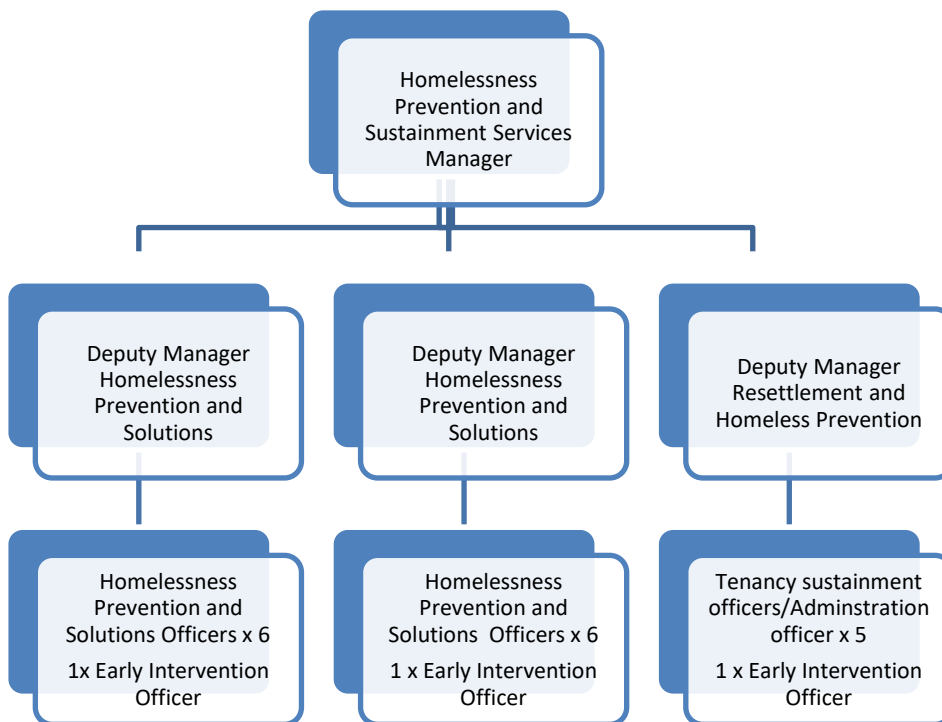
Homelessness Prevention and Sustainment Services Manager

Deputy Manager Homelessness Prevention and Solutions

Deputy Manager Homelessness Prevention and Solutions

Deputy Manager Resettlement and Homeless Prevention

Homelessness Prevention and Solutions Officers x 6

1x Early Intervention Officer

Homelessness Prevention and Solutions Officers x 6

1 x Early Intervention Officer

Tenancy sustainment officers/Adminstration officer x 5

1 x Early Intervention Officer